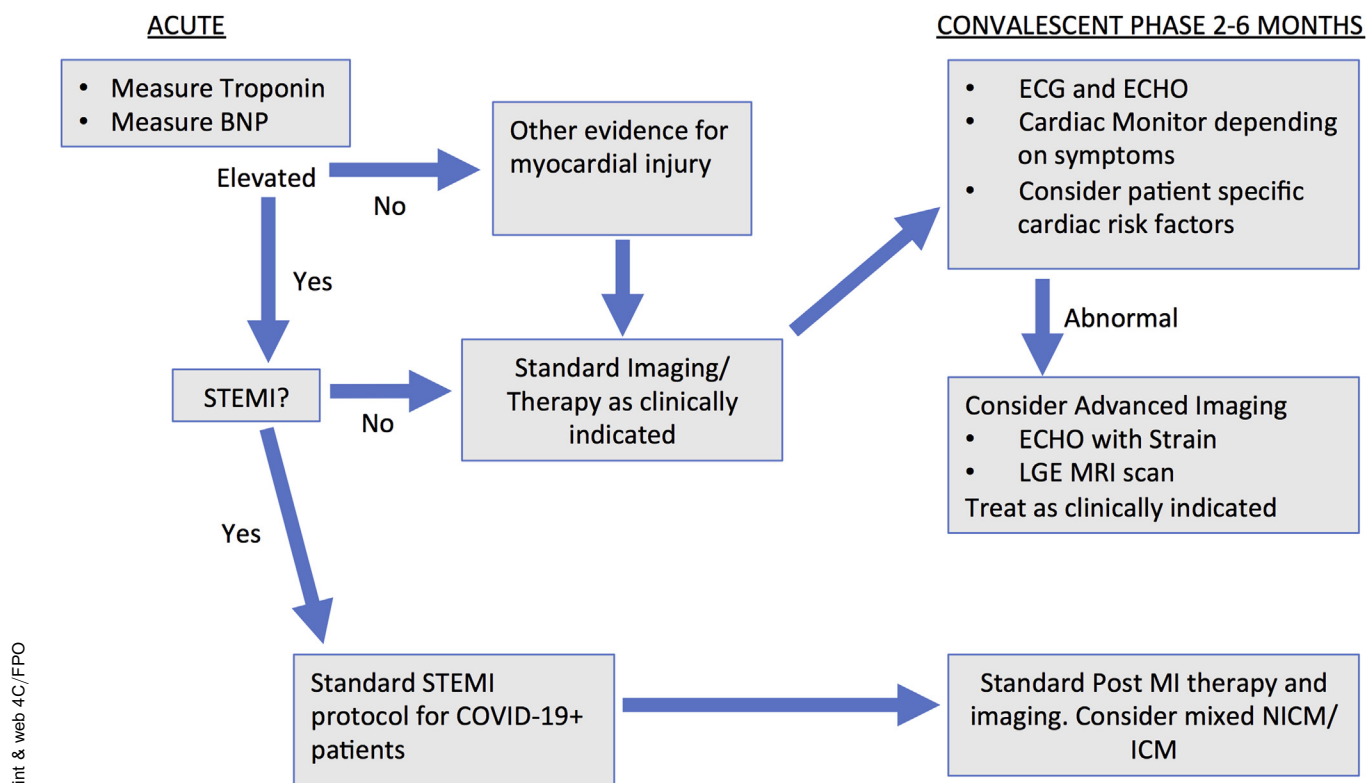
ACUTE

CONVALESCENT PHASE 2-6 MONTHS

- Measure Troponin
- Measure BNP

Elevated

No

Other evidence for myocardial injury

Yes

STEMI?

No

Standard Imaging/ Therapy as clinically indicated

Yes

Standard STEMI protocol for COVID-19+ patients

- ECG and ECHO
- Cardiac Monitor depending on symptoms
- Consider patient specific cardiac risk factors

Abnormal

Consider Advanced Imaging
- ECHO with Strain
- LGE MRI scan
Treat as clinically indicated

Standard Post MI therapy and imaging. Consider mixed NICM/ ICM

int & web 4C/FPO